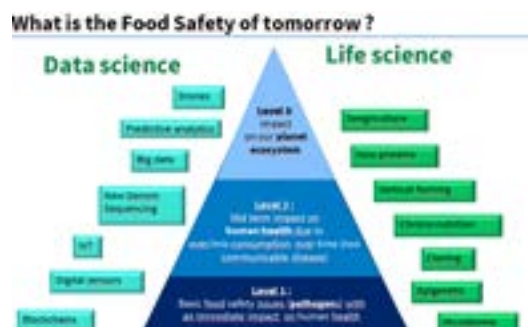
What is the Food Safety of tomorrow ?

Data science

Life science

Drones

Predictive analytics

Big data

Next Generation Sequencing

IoT

Digital sensors

Blockchains

Level 3 : impact on our planet ecosystem

Level 2 : Mid term impact on human health due to over/mis consumption over time (non communicable disease)

Level 1 : Basic food safety issues (pathogens) with an immediate impact on human health

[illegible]

New proteins

Vertical farming

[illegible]

Cloning

Epigenetics

Microbiome